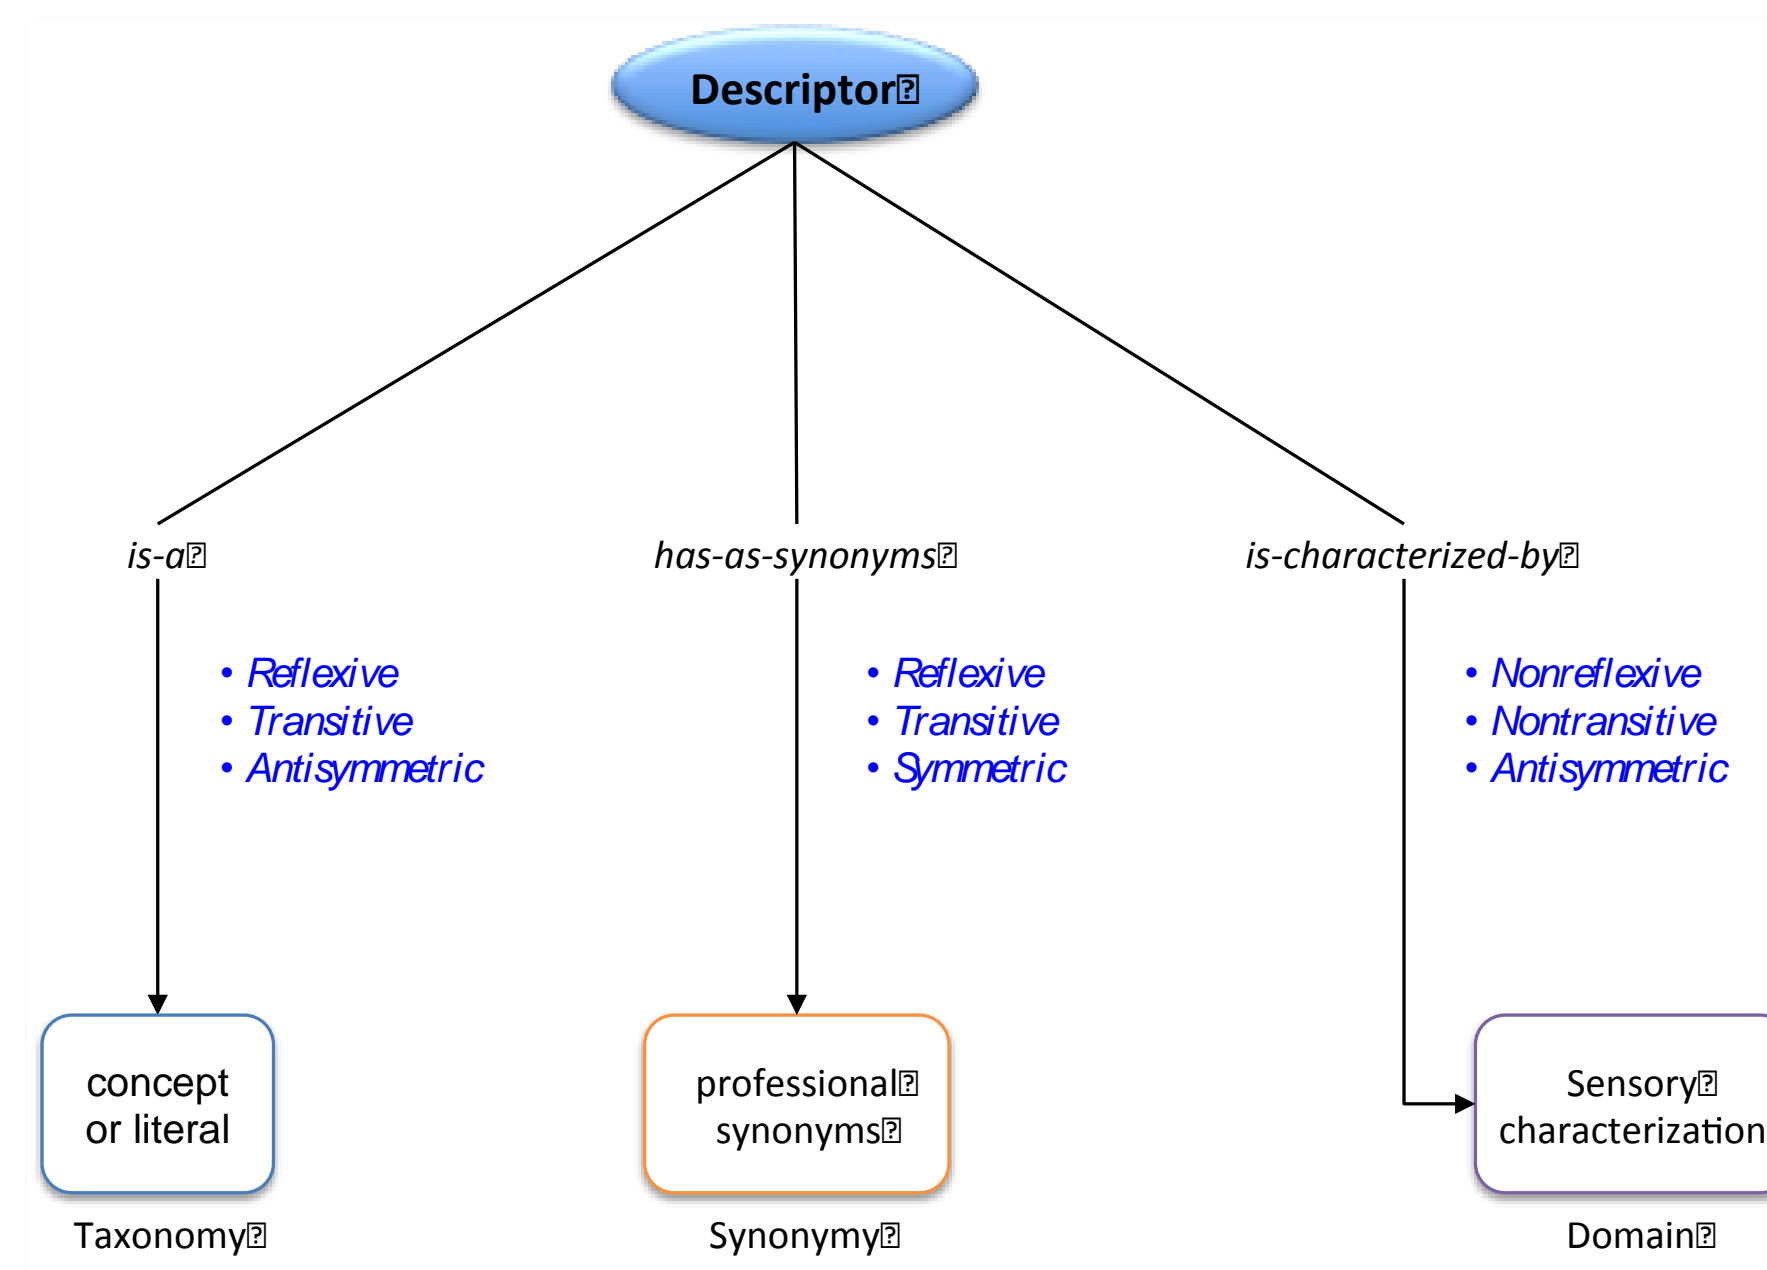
Descriptor

is-a

has-as-synonyms

is-characterized-by

• Reflexive
• Transitive
• Antisymmetric

• Reflexive
• Transitive
• Symmetric

• Nonreflexive
• Nontransitive
• Antisymmetric

concept or literal

Taxonomy

professional synonyms

Synonymy

Sensory characterization

Domain